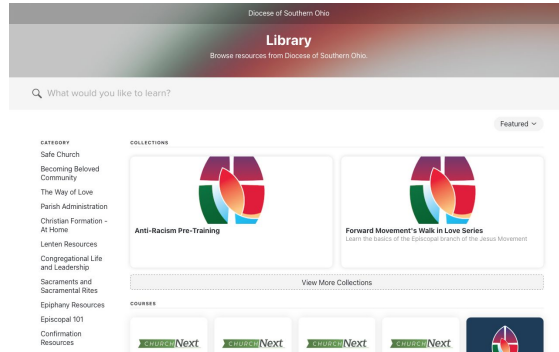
Diocese of Southern Ohio

Library

Browse resources from Diocese of Southern Ohio.

What would you like to learn?

Featured

CATEGORY

Safe Church

Becoming Beloved Community

The Way of Love

Parish Administration

Christian Formation - At Home

Lenten Resources

Congregational Life and Leadership

Sacraments and Sacramental Rites

Epiphany Resources

Episcopal 101

Confirmation Resources

COLLECTIONS

Anti-Racism Pre-Training

Forward Movement's Walk in Love Series

Learn the basics of the Episcopal branch of the Jesus Movement

View More Collections

COURSES

CHURCH Next

CHURCH Next

CHURCH Next

CHURCH Next